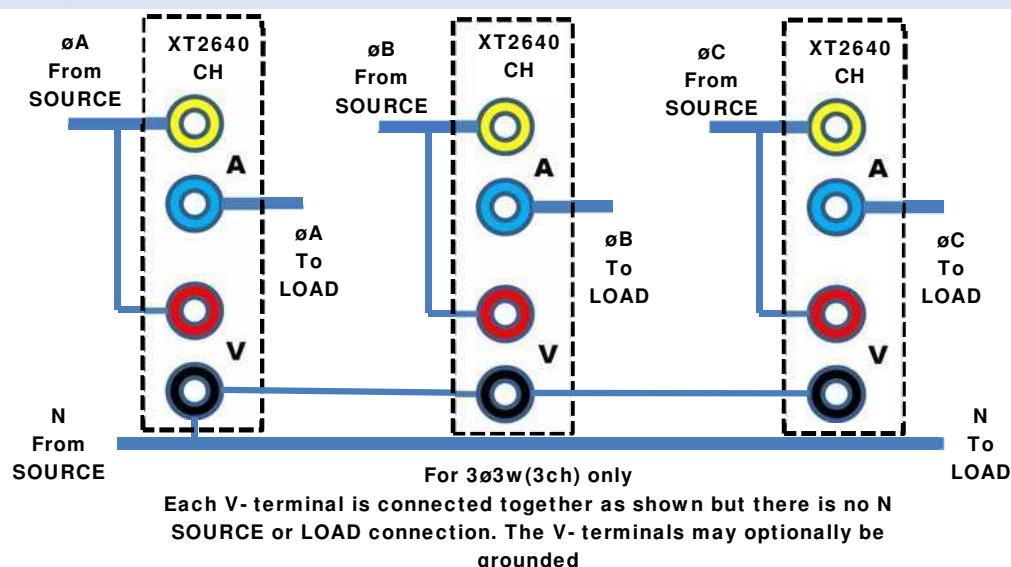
øA
From
SOURCE

XT2640
CH

A

øA
To
LOAD

V

øB
From
SOURCE

XT2640
CH

A

øB
To
LOAD

V

øC
From
SOURCE

XT2640
CH

A

øC
To
LOAD

V

N
From
SOURCE

N
To
LOAD

For 3ø3w(3ch) only
Each V- terminal is connected together as shown but there is no N SOURCE or LOAD connection. The V- terminals may optionally be grounded